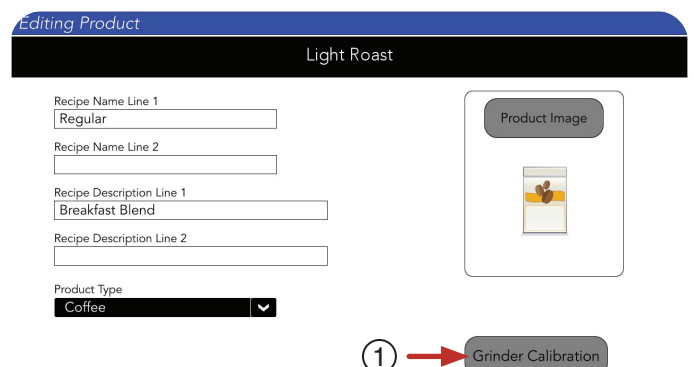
Editing Product

Light Roast

Recipe Name Line 1
Regular

Recipe Name Line 2

Recipe Description Line 1
Breakfast Blend

Recipe Description Line 2

Product Type
Coffee

Product Image

1

Grinder Calibration